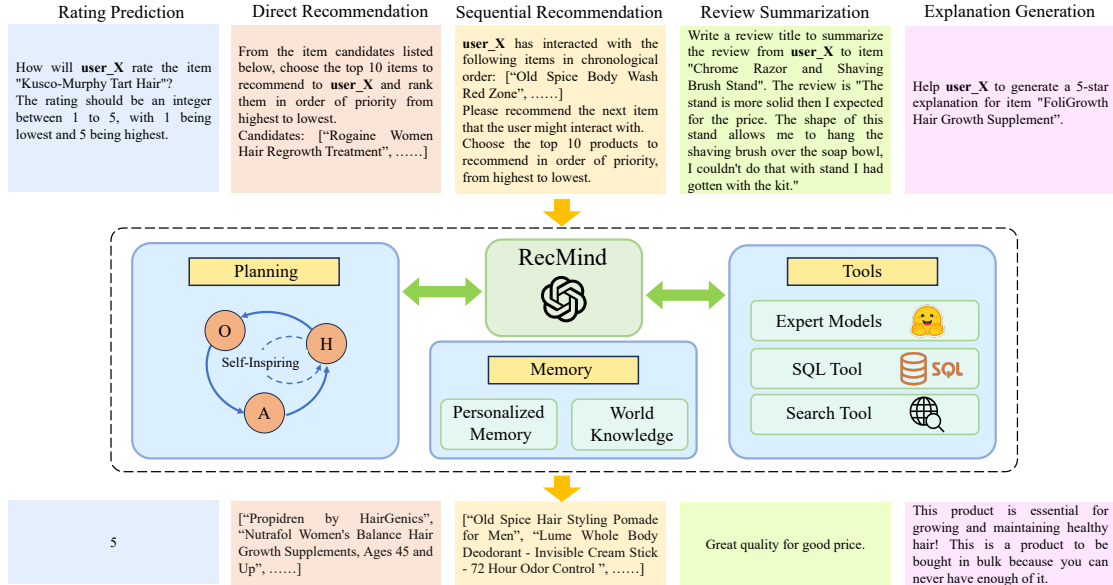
Rating Prediction

How will **user_X** rate the item "Kusco-Murphy Tart Hair"? The rating should be an integer between 1 to 5, with 1 being lowest and 5 being highest.

Direct Recommendation

From the item candidates listed below, choose the top 10 items to recommend to **user_X** and rank them in order of priority from highest to lowest.
Candidates: ["Rogaine Women Hair Regrowth Treatment", ……]

Sequential Recommendation

**user_X** has interacted with the following items in chronological order: ["Old Spice Body Wash Red Zone", ……]
Please recommend the next item that the user might interact with.
Choose the top 10 products to recommend in order of priority, from highest to lowest.

Review Summarization

Write a review title to summarize the review from **user_X** to item "Chrome Razor and Shaving Brush Stand". The review is "The stand is more solid then I expected for the price. The shape of this stand allows me to hang the shaving brush over the soap bowl, I couldn't do that with stand I had gotten with the kit."

Explanation Generation

Help **user_X** to generate a 5-star explanation for item "FoliGrowth Hair Growth Supplement".

Planning

O

H

Self-Inspiring

A

RecMind

Memory

Personalized Memory

World Knowledge

Tools

Expert Models

SQL Tool

SQL

Search Tool

5

["Propidren by HairGenics", "Nutrafol Women's Balance Hair Growth Supplements, Ages 45 and Up", ……]

["Old Spice Hair Styling Pomade for Men", "Lume Whole Body Deodorant - Invisible Cream Stick - 72 Hour Odor Control ", ……]

Great quality for good price.

This product is essential for growing and maintaining healthy hair! This is a product to be bought in bulk because you can never have enough of it.